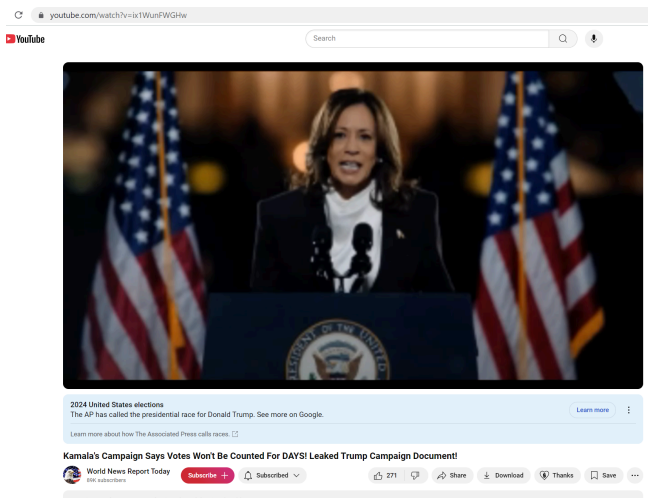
youtube.com/watch?v=ix1WunFWGHw

YouTube

Search

RESIDENT OF THE UNITED

2024 United States elections
The AP has called the presidential race for Donald Trump. See more on Google.

Learn more

Learn more about how The Associated Press calls races.

Kamala's Campaign Says Votes Won't Be Counted For DAYS! Leaked Trump Campaign Document!

World News Report Today
89K subscribers

Subscribe

Subscribed

271

Share

Download

Thanks

Save